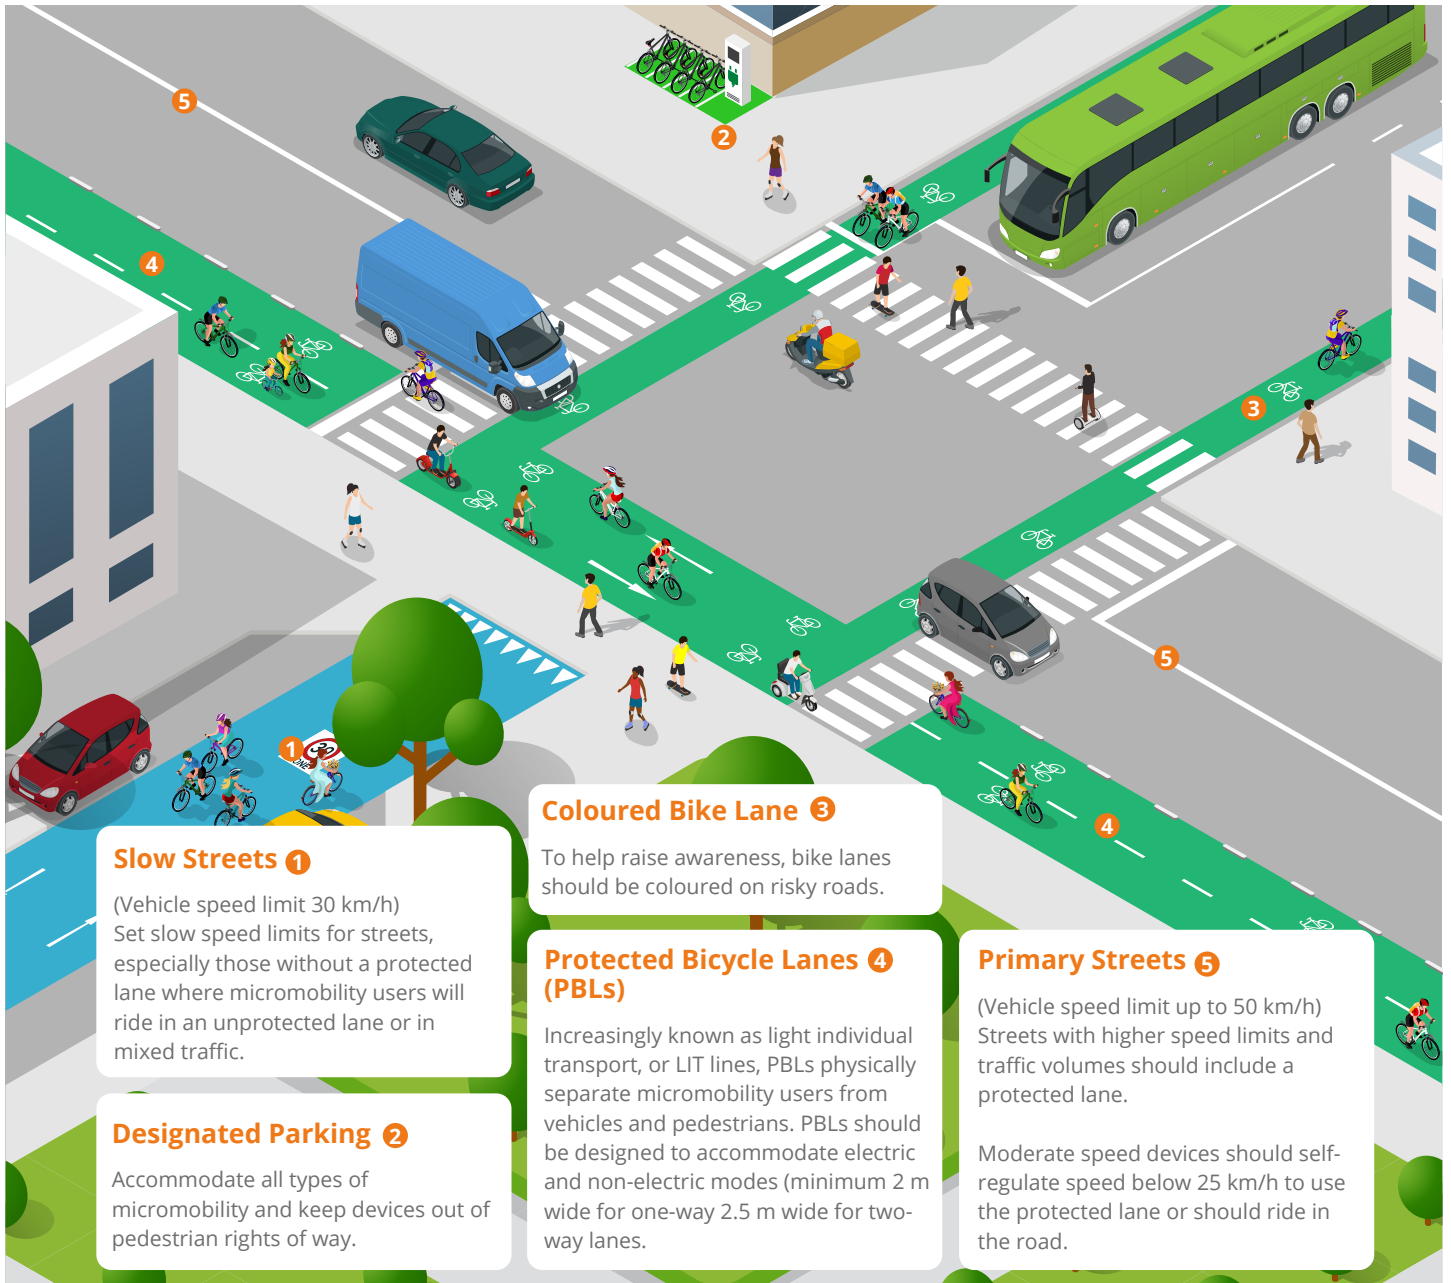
5

2

4

3

5

1

30
ZONE

4

Coloured Bike Lane 3

To help raise awareness, bike lanes should be coloured on risky roads.

Slow Streets 1

(Vehicle speed limit 30 km/h)
Set slow speed limits for streets, especially those without a protected lane where micromobility users will ride in an unprotected lane or in mixed traffic.

Designated Parking 2

Accommodate all types of micromobility and keep devices out of pedestrian rights of way.

Protected Bicycle Lanes 4 (PBLs)

Increasingly known as light individual transport, or LIT lines, PBLs physically separate micromobility users from vehicles and pedestrians. PBLs should be designed to accommodate electric and non-electric modes (minimum 2 m wide for one-way 2.5 m wide for two-way lanes).

Primary Streets 5

(Vehicle speed limit up to 50 km/h)
Streets with higher speed limits and traffic volumes should include a protected lane.

Moderate speed devices should self-regulate speed below 25 km/h to use the protected lane or should ride in the road.